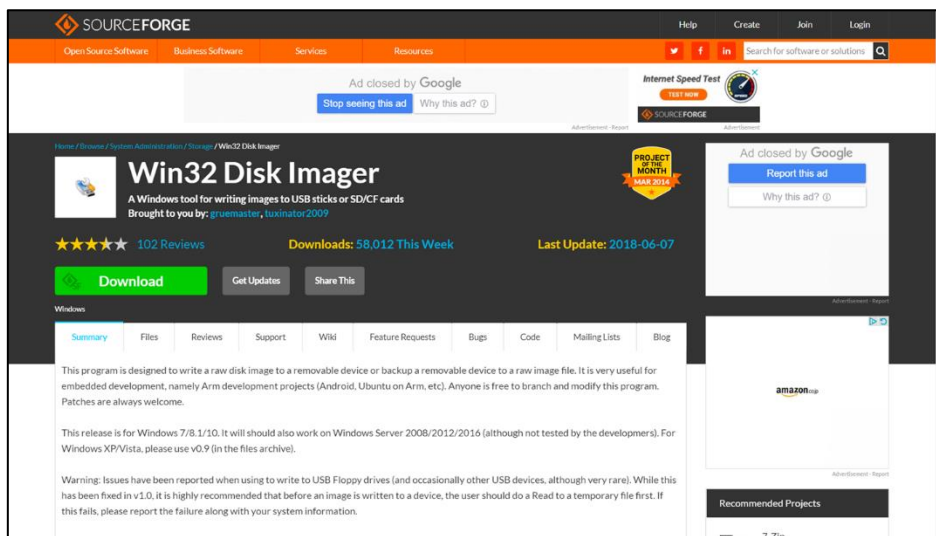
SOURCEFORGE

Help Create Join Login

Open Source Software Business Software Services Resources

Search for software or solutions

Ad closed by Google
Stop seeing this ad Why this ad?

Internet Speed Test
TEST NOW
SOURCEFORGE
Advertisement · Report
Advertisement

Home / Browse / System Administration / Storage / Win32 Disk Imager

Win32 Disk Imager

A Windows tool for writing images to USB sticks or SD/CF cards
Brought to you by: gruemaster, tuxinator2009

PROJECT OF THE MONTH MAR 2014

102 Reviews Downloads: 58,012 This Week Last Update: 2018-06-07

Download Get Updates Share This

Windows

Ad closed by Google
Report this ad
Why this ad?
Advertisement · Report

Summary Files Reviews Support Wiki Feature Requests Bugs Code Mailing Lists Blog

This program is designed to write a raw disk image to a removable device or backup a removable device to a raw image file. It is very useful for embedded development, namely Arm development projects (Android, Ubuntu on Arm, etc). Anyone is free to branch and modify this program. Patches are always welcome.

This release is for Windows 7/8.1/10. It will should also work on Windows Server 2008/2012/2016 (although not tested by the developers). For Windows XP/Vista, please use v0.9 (in the files archive).

Warning: Issues have been reported when using to write to USB Floppy drives (and occasionally other USB devices, although very rare). While this has been fixed in v1.0, it is highly recommended that before an image is written to a device, the user should do a Read to a temporary file first. If this fails, please report the failure along with your system information.

amazon.co.jp
Advertisement · Report

Recommended Projects

7-Zip